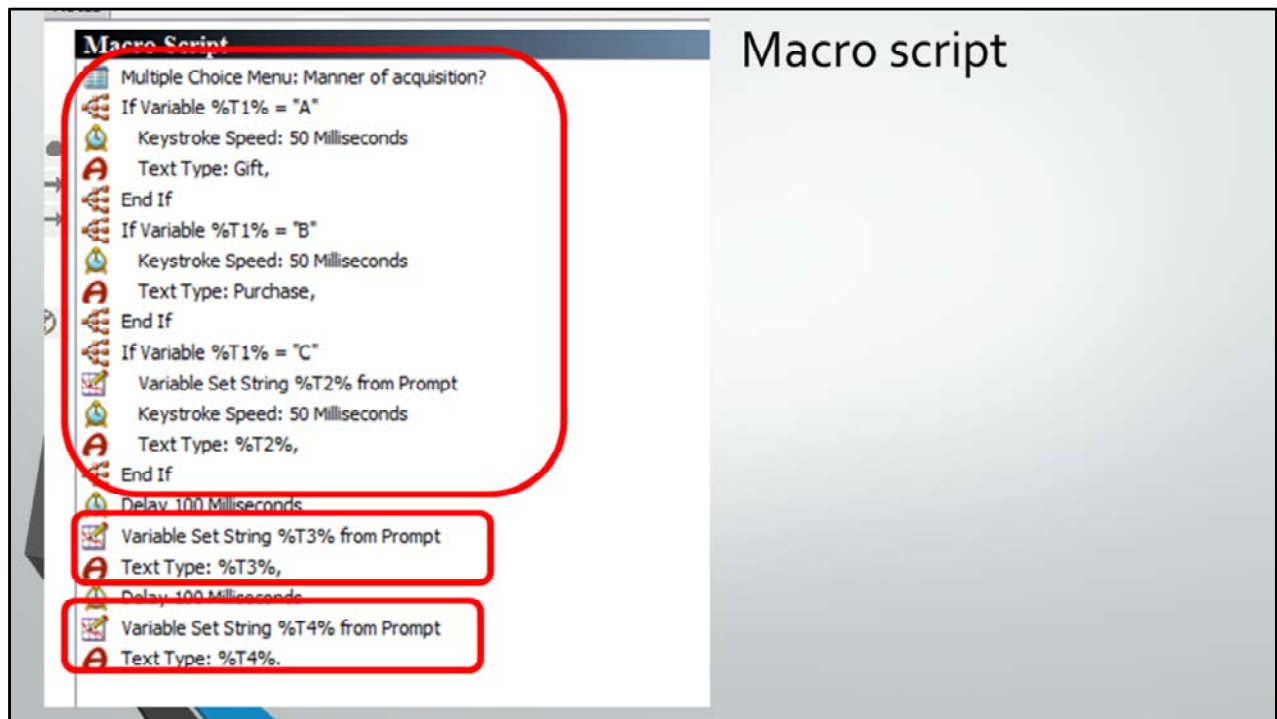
Macro Script
Multiple Choice Menu: Manner of acquisition?
If Variable %T1% = "A"
Keystroke Speed: 50 Milliseconds
Text Type: Gift,
End If
If Variable %T1% = "B"
Keystroke Speed: 50 Milliseconds
Text Type: Purchase,
End If
If Variable %T1% = "C"
Variable Set String %T2% from Prompt
Keystroke Speed: 50 Milliseconds
Text Type: %T2%,
End If
Delay 100 Milliseconds
Variable Set String %T3% from Prompt
Text Type: %T3%,
Delay 100 Milliseconds
Variable Set String %T4% from Prompt
Text Type: %T4%.

Macro script